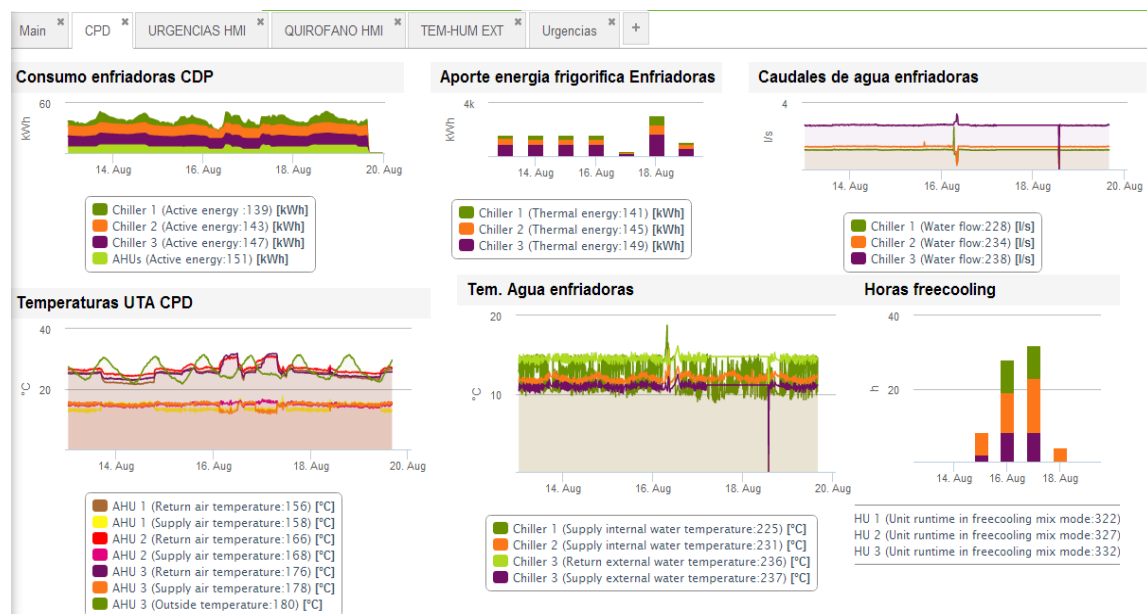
Main CPD URGENCIAS HMI QUIROFANO HMI TEM-HUM EXT Urgencias +

Consumo enfriadoras CDP

60
kWh
14. Aug 16. Aug 18. Aug 20. Aug

Chiller 1 (Active energy :139) [kWh]
Chiller 2 (Active energy:143) [kWh]
Chiller 3 (Active energy:147) [kWh]
AHUs (Active energy:151) [kWh]

Aporte energia frigorifica Enfriadoras

4k
kWh
14. Aug 16. Aug 18. Aug

Chiller 1 (Thermal energy:141) [kWh]
Chiller 2 (Thermal energy:145) [kWh]
Chiller 3 (Thermal energy:149) [kWh]

Caudales de agua enfriadoras

4
l/s
14. Aug 16. Aug 18. Aug 20. Aug

Chiller 1 (Water flow:228) [l/s]
Chiller 2 (Water flow:234) [l/s]
Chiller 3 (Water flow:238) [l/s]

Temperaturas UTA CPD

40
°C
20
14. Aug 16. Aug 18. Aug 20. Aug

AHU 1 (Return air temperature:156) [°C]
AHU 1 (Supply air temperature:158) [°C]
AHU 2 (Return air temperature:166) [°C]
AHU 2 (Supply air temperature:168) [°C]
AHU 3 (Return air temperature:176) [°C]
AHU 3 (Supply air temperature:178) [°C]
AHU 3 (Outside temperature:180) [°C]

Tem. Agua enfriadoras

20
°C
10
14. Aug 16. Aug 18. Aug 20. Aug

Chiller 1 (Supply internal water temperature:225) [°C]
Chiller 2 (Supply internal water temperature:231) [°C]
Chiller 3 (Return external water temperature:236) [°C]
Chiller 3 (Supply external water temperature:237) [°C]

Horas freecooling

40
h
20
14. Aug 16. Aug 18. Aug

HU 1 (Unit runtime in freecooling mix mode:322)
HU 2 (Unit runtime in freecooling mix mode:327)
HU 3 (Unit runtime in freecooling mix mode:332)